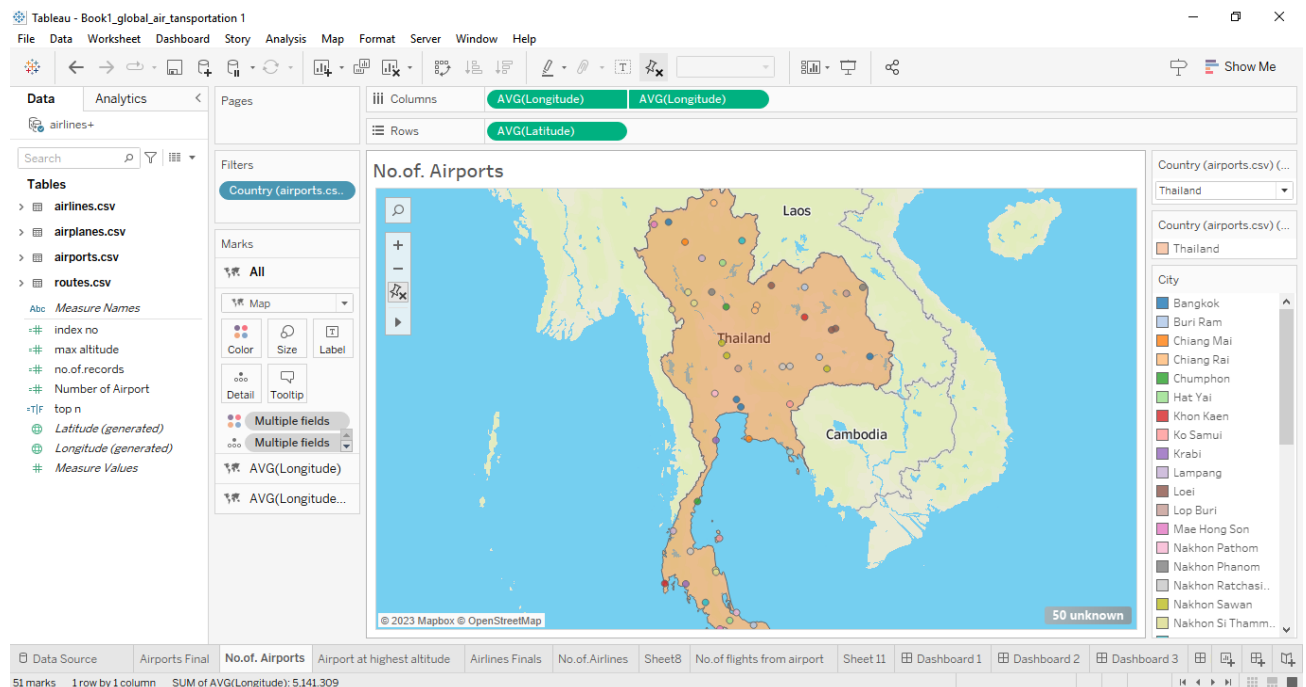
Tableau - Book1_global_air_tansportation 1

File Data Worksheet Dashboard Story Analysis Map Format Server Window Help

Show Me

Data Analytics

airlines+

Search

Tables

airlines.csv
airplanes.csv
airports.csv
routes.csv
Measure Names
index no
max altitude
no.of.records
Number of Airport
top n
Latitude (generated)
Longitude (generated)
Measure Values

Pages

Filters
Country (airports.cs..

Marks
All
Map
Color Size Label
Detail Tooltip
Multiple fields
Multiple fields
AVG(Longitude)
AVG(Longitude...

Columns AVG(Longitude) AVG(Longitude)
Rows AVG(Latitude)

No.of. Airports

Laos
Thailand
Cambodia

© 2023 Mapbox © OpenStreetMap
50 unknown

Country (airports.csv) (...
Thailand

Country (airports.csv) (...
Thailand

City
Bangkok
Buri Ram
Chiang Mai
Chiang Rai
Chumphon
Hat Yai
Khon Kaen
Ko Samui
Krabi
Lampang
Loei
Lop Buri
Mae Hong Son
Nakhon Pathom
Nakhon Phanom
Nakhon Ratchasi..
Nakhon Sawan
Nakhon Si Thamm..

Data Source Airports Final No.of. Airports Airport at highest altitude Airlines Finals No.of.Airlines Sheet8 No.of flights from airport Sheet 11 Dashboard 1 Dashboard 2 Dashboard 3

51 marks 1 row by 1 column SUM of AVG(Longitude): 5,141.309